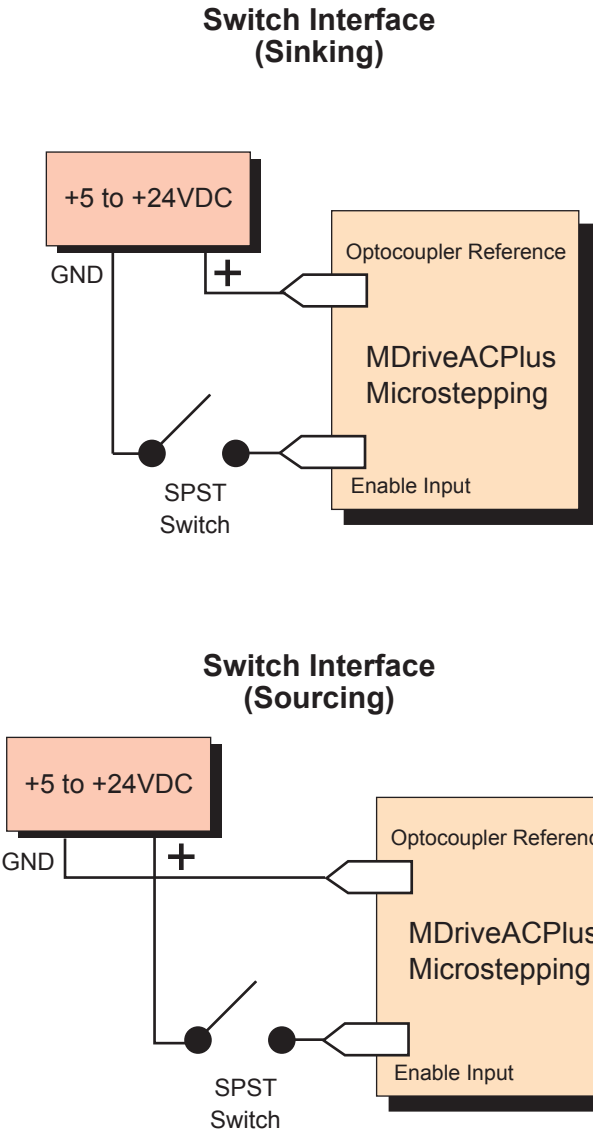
Switch Interface
(Sinking)

+5 to +24VDC

GND

+

Optocoupler Reference

MDriveACPlus
Microstepping

SPST
Switch

Enable Input

Switch Interface
(Sourcing)

+5 to +24VDC

GND

+

Optocoupler Referenc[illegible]

MDriveACPlus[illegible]
Microstepping

SPST
Switch

Enable Input